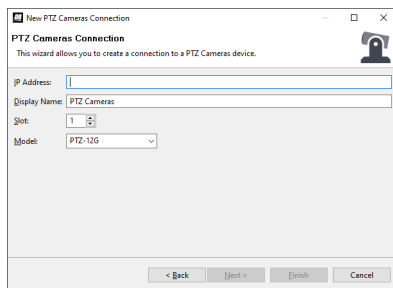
New PTZ Cameras Connection

PTZ Cameras Connection

This wizard allows you to create a connection to a PTZ Cameras device.

IP Address:

Display Name: PTZ Cameras

Slot: 1

Model: PTZ-12G

< Back Next > Finish Cancel